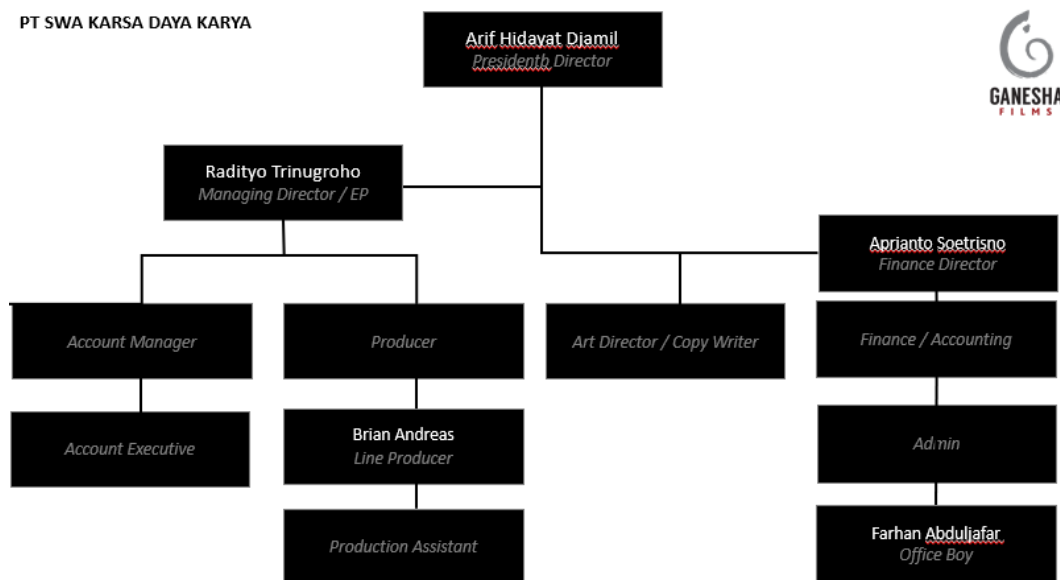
PT SWA KARSA DAYA KARYA

Arif Hidayat Djamil
Presidentb Director

GANESHA
FILMS

Radityo Trinugroho
Managing Director / EP

Aprianto Soetrisno
Finance Director

Account Manager

Producer

Art Director / Copy Writer

Finance / Accounting

Account Executive

Brian Andreas
Line Producer

Admin

Production Assistant

Farhan Abduljafar
Office Boy